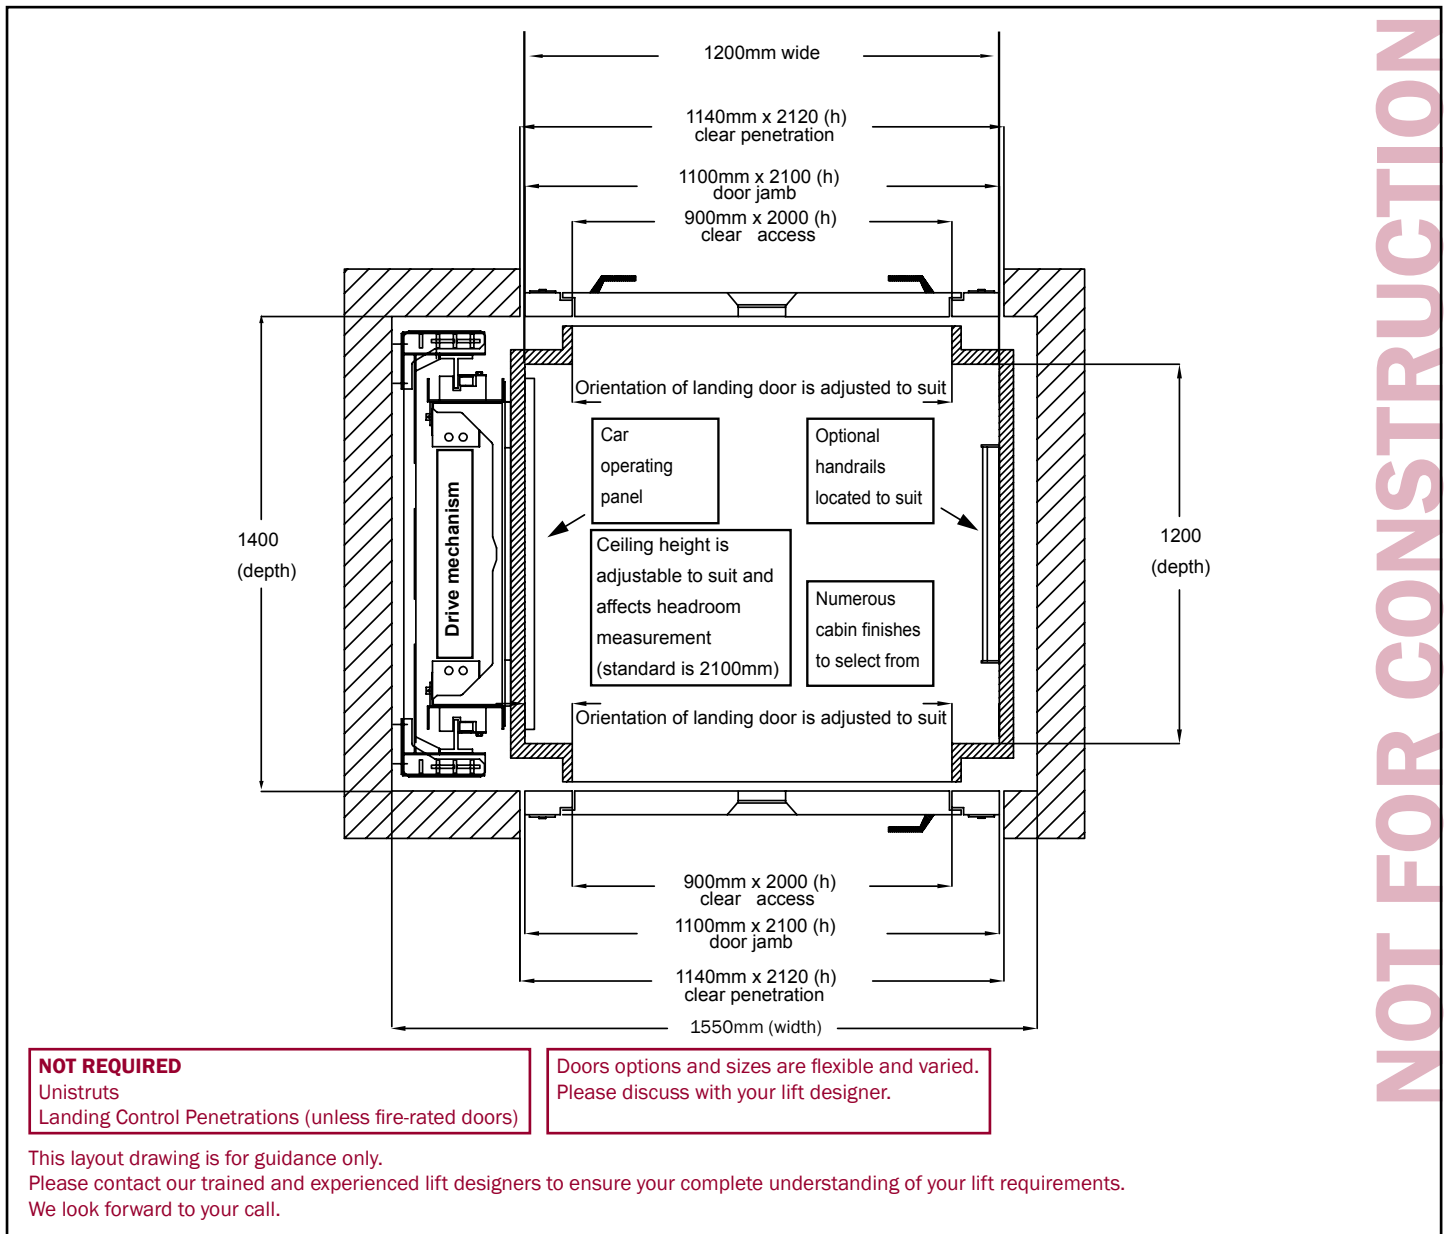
1200mm wide

1140mm x 2120 (h)
clear penetration

1100mm x 2100 (h)
door jamb

900mm x 2000 (h)
clear access

Orientation of landing door is adjusted to suit

Car operating panel

Optional handrails located to suit

1400 (depth)

Drive mechanism

Ceiling height is adjustable to suit and affects headroom measurement (standard is 2100mm)

Numerous cabin finishes to select from

1200 (depth)

Orientation of landing door is adjusted to suit

900mm x 2000 (h)
clear access

1100mm x 2100 (h)
door jamb

1140mm x 2120 (h)
clear penetration

1550mm (width)

NOT FOR CONSTRUCTION

NOT REQUIRED
Unistruts
Landing Control Penetrations (unless fire-rated doors)

Doors options and sizes are flexible and varied.
Please discuss with your lift designer.

This layout drawing is for guidance only.
Please contact our trained and experienced lift designers to ensure your complete understanding of your lift requirements.
We look forward to your call.